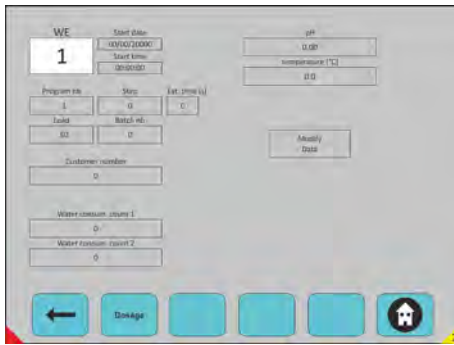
WE

1

Start date
00/00/20000
Start time
00:00:00

Program nb.
1
Step
0
Est. time (s)
0

Load
00
Batch nb.
0

Customer number
0

Water consum. count 1
0
Water consum. count 2
0

pH
0.00
temperature [°C]
0.0

Modify
Data

Dosage